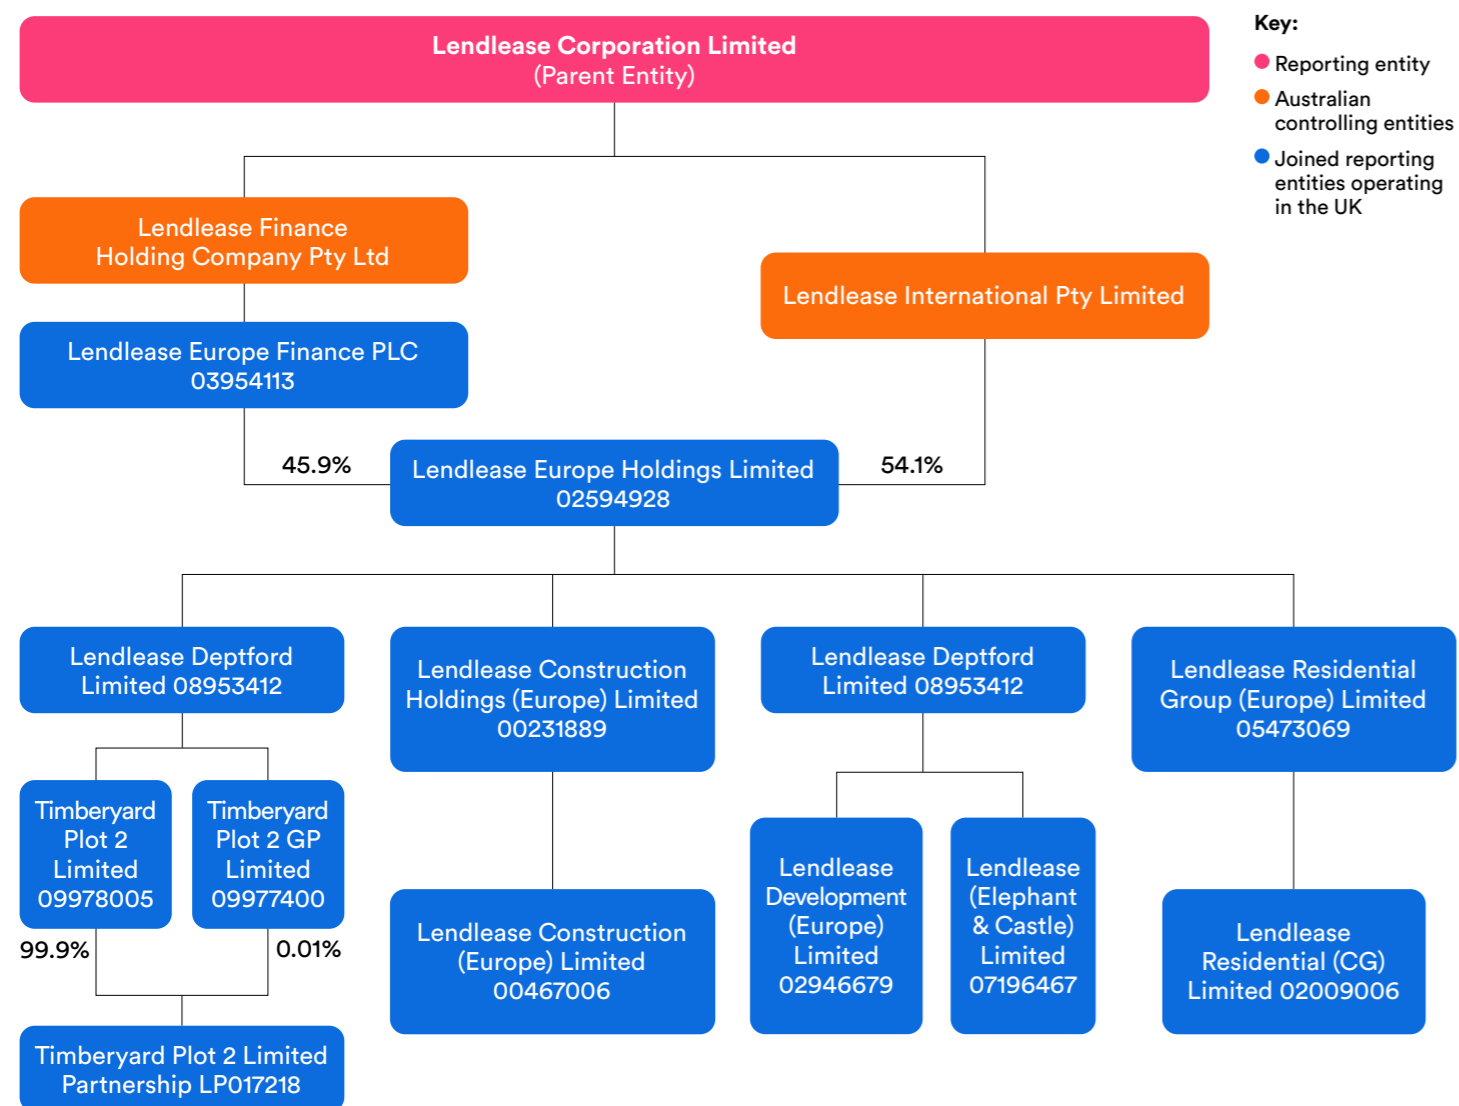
Lendlease Corporation Limited
(Parent Entity)

Key:
Reporting entity
Australian controlling entities
Joined reporting entities operating in the UK

Lendlease Finance Holding Company Pty Ltd

Lendlease International Pty Limited

Lendlease Europe Finance PLC
03954113

45.9%

Lendlease Europe Holdings Limited
02594928

54.1%

Lendlease Deptford Limited 08953412

Lendlease Construction Holdings (Europe) Limited 00231889

Lendlease Deptford Limited 08953412

Lendlease Residential Group (Europe) Limited 05473069

Timberyard Plot 2 Limited 09978005

Timberyard Plot 2 GP Limited 09977400

99.9%

0.01%

Timberyard Plot 2 Limited Partnership LP017218

Lendlease Construction (Europe) Limited 00467006

Lendlease Development (Europe) Limited 02946679

Lendlease (Elephant & Castle) Limited 07196467

Lendlease Residential (CG) Limited 02009006